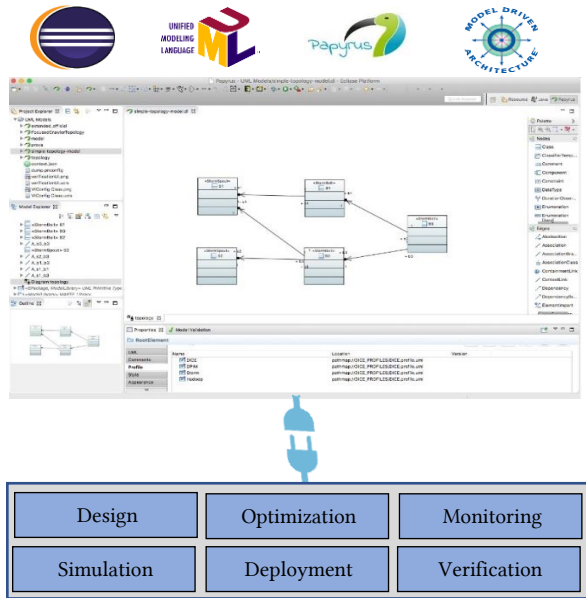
UNIFIED MODELING LANGUAGE UML

Papyrus

MODEL DRIVEN ARCHITECTURE

Papyrus - UML Models/simple-topology-model.di - Eclipse Platform

Project Explorer

UML Models

simple-topology-model.di

Model Explorer

Outline

Palette

Nodes

Class

Component

Constraint

DataType

Enumeration

Edges

Association

Dependency

Properties

Model Validation

RootElement

UML

Comments

Profile

Style

Appearance

Name

Location

Version

DICE

DPIM

Storm

Hadoop

pathmap://DICE_PROFILES/DICE.profile.uml

Design

Optimization

Monitoring

Simulation

Deployment

Verification